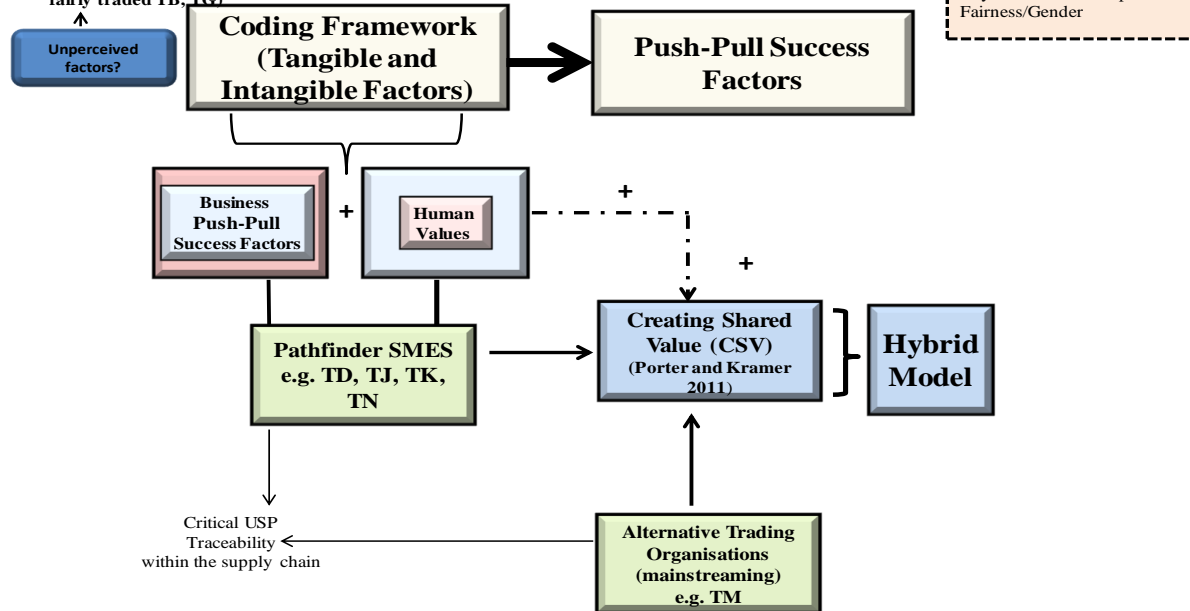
fairly traded TB, T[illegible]

Unperceived factors?

Coding Framework (Tangible and Intangible Factors)

Push-Pull Success Factors

Fairness/Gender

Business Push-Pull Success Factors

+

Human Values

+

+

Pathfinder SMES e.g. TD, TJ, TK, TN

Creating Shared Value (CSV) (Porter and Kramer 2011)

Hybrid Model

Critical USP Traceability within the supply chain

Alternative Trading Organisations (mainstreaming) e.g. TM